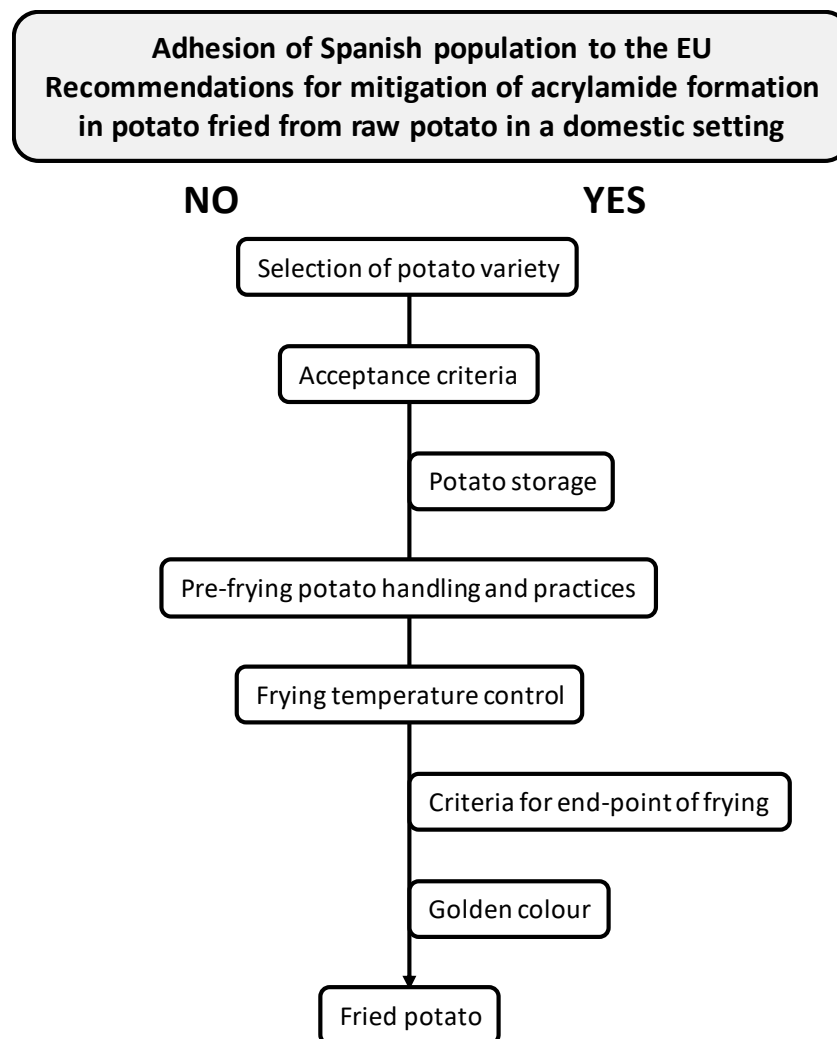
Adhesion of Spanish population to the EU Recommendations for mitigation of acrylamide formation in potato fried from raw potato in a domestic setting

NO

YES

Selection of potato variety

Acceptance criteria

Potato storage

Pre-frying potato handling and practices

Frying temperature control

Criteria for end-point of frying

Golden colour

Fried potato